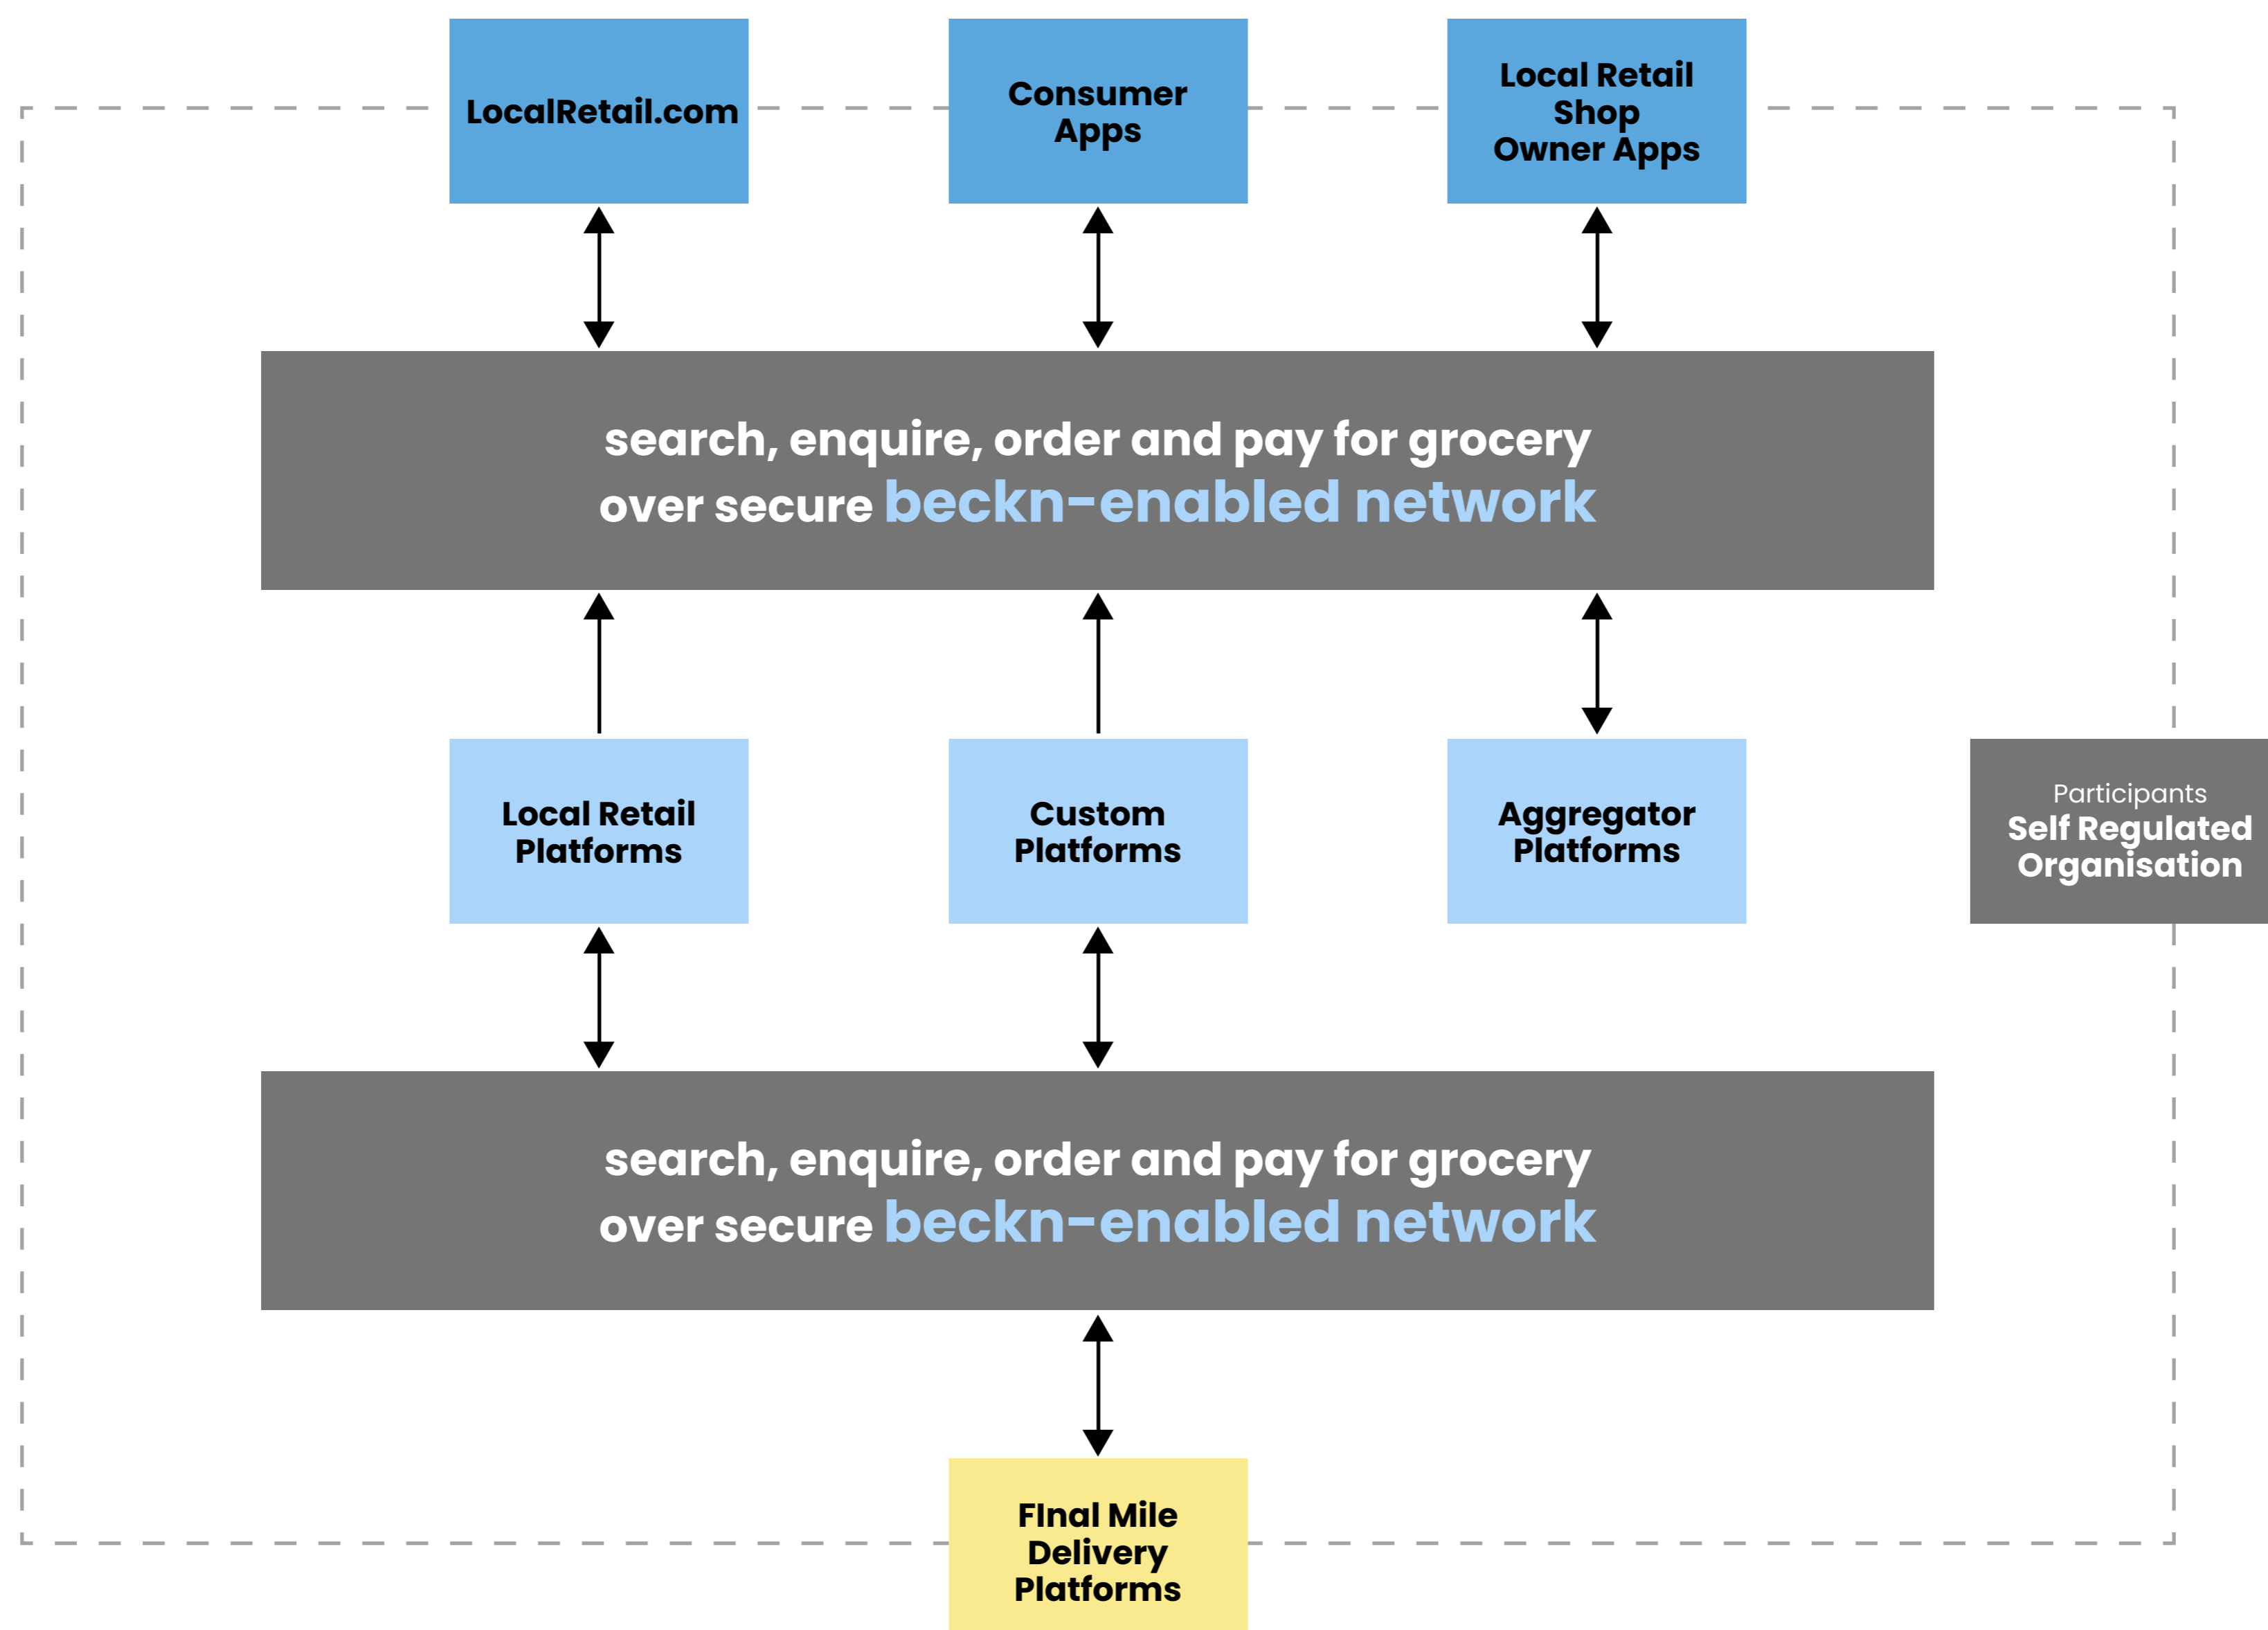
LocalRetail.com

Consumer Apps

Local Retail Shop Owner Apps

search, enquire, order and pay for grocery over secure beckn-enabled network

Local Retail Platforms

Custom Platforms

Aggregator Platforms

Participants
Self Regulated Organisation

search, enquire, order and pay for grocery over secure beckn-enabled network

Final Mile Delivery Platforms